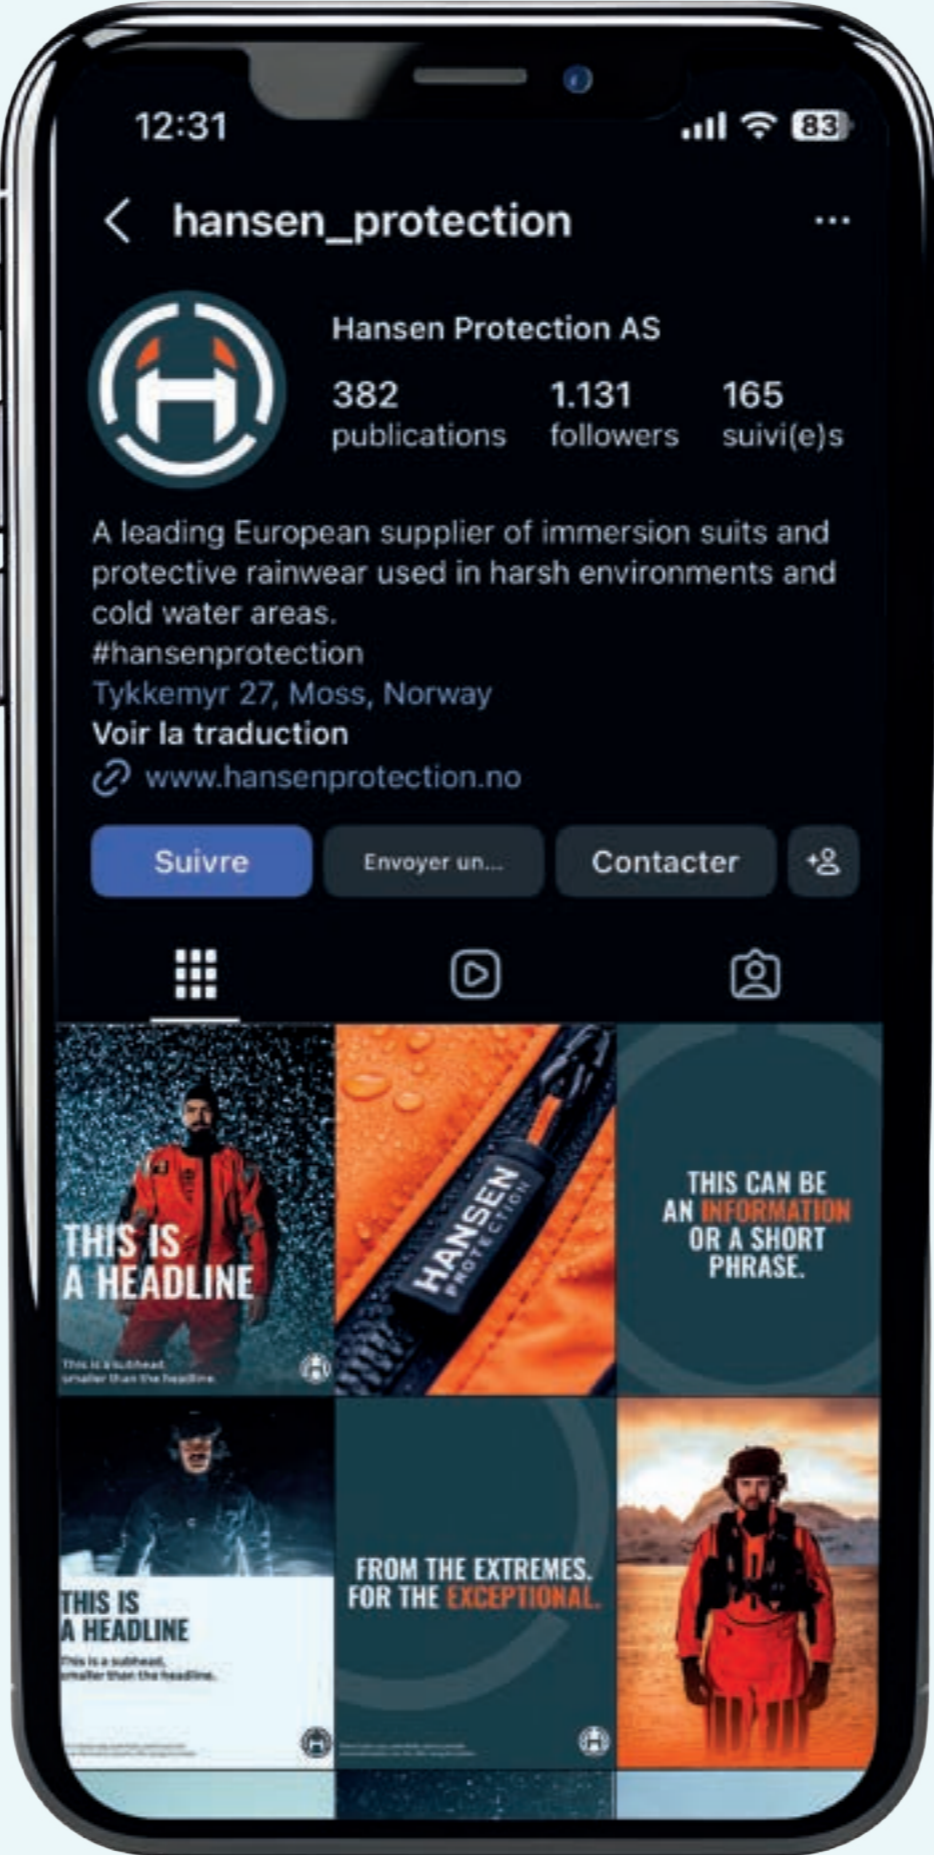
12:31

83

hansen_protection

...

Hansen Protection AS

382 publications

1.131 followers

165 suivi(e)s

A leading European supplier of immersion suits and protective rainwear used in harsh environments and cold water areas.
#hansenprotection
Tykkemyr 27, Moss, Norway
Voir la traduction
www.hansenprotection.no

Suivre

Envoyer un...

Contacter

THIS IS A HEADLINE

This is a subhead, smaller than the headline.

HANSEN PROTECTION

THIS CAN BE AN INFORMATION OR A SHORT PHRASE.

THIS IS A HEADLINE

This is a subhead, smaller than the headline.

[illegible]

FROM THE EXTREMES. FOR THE EXCEPTIONAL.

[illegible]